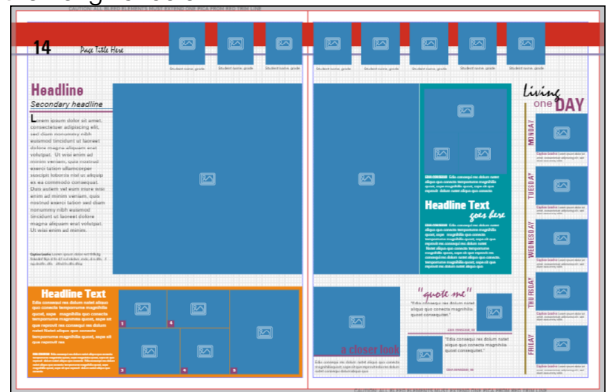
14 Page Title Here

Student name grade | Student name grade | Student name grade | Student name grade | Student name grade | Student name grade | Student name grade | Student name grade

Headline
Secondary headline

Lorem ipsum dolor sit amet, consectetuer adipiscing elit, sed diam nonummy nibh euismod tincidunt ut laoreet dolore magna aliquam erat volutpat. Ut wisi enim ad minim veniam, quis nostrud exerci tation ullamcorper suscipit lobortis nisl ut aliquip ex ea commodo consequat. Duis autem vel eum iriure dolor in hendrerit in vulputate velit esse molestie consequat, vel illum dolore eu feugiat nulla facilisis at vero eros et accumsan et iusto odio dignissim qui blandit praesent luptatum zzril delenit augue duis dolore te feugait nulla facilisi.

Headline Text

Headline Text
goes here

"quote me"

a closer look

Living
one DAY

MONDAY
TUESDAY
WEDNESDAY
THURSDAY
FRIDAY